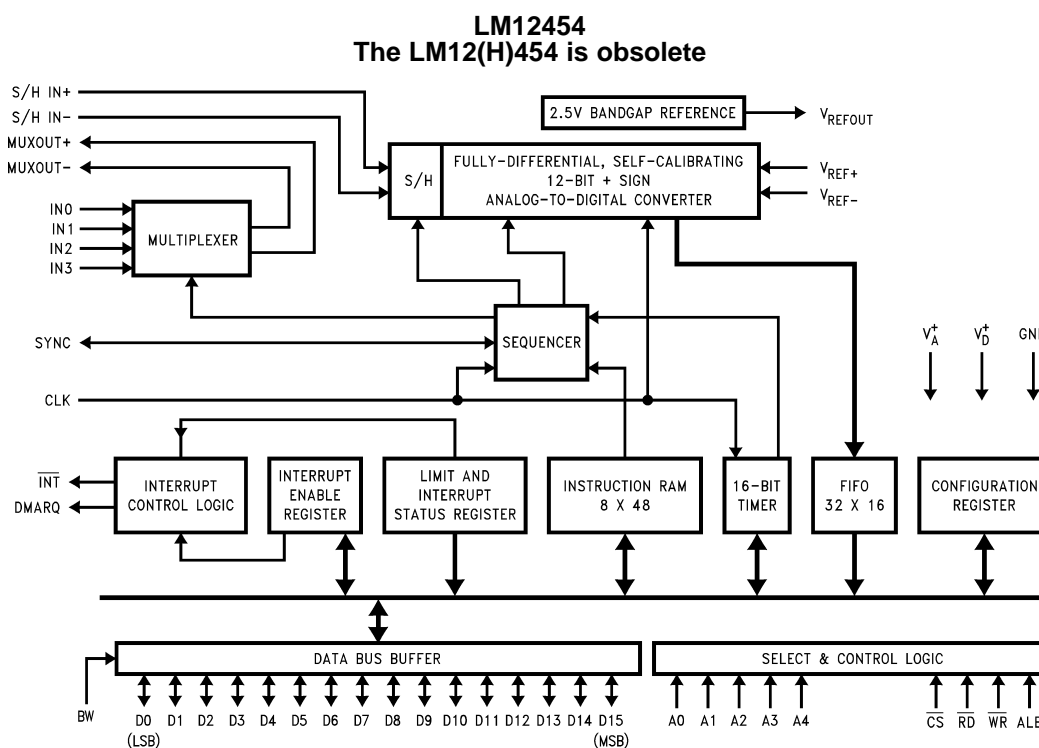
LM12454
The LM12(H)454 is obsolete

S/H IN+
S/H IN-
MUXOUT+
MUXOUT-
IN0
IN1
IN2
IN3
MULTIPLEXER
2.5V BANDGAP REFERENCE
$V_{REFOUT}$
S/H
FULLY-DIFFERENTIAL, SELF-CALIBRATING 12-BIT + SIGN ANALOG-TO-DIGITAL CONVERTER
$V_{REF+}$
$V_{REF-}$
SYNC
SEQUENCER
$V_A^+$
$V_D^+$
GN
CLK
$\overline{INT}$
DMARQ
INTERRUPT CONTROL LOGIC
INTERRUPT ENABLE REGISTER
LIMIT AND INTERRUPT STATUS REGISTER
INSTRUCTION RAM 8 X 48
16-BIT TIMER
FIFO 32 X 16
CONFIGURATION REGISTER
DATA BUS BUFFER
SELECT & CONTROL LOGIC
BW
D0 (LSB)
D1
D2
D3
D4
D5
D6
D7
D8
D9
D10
D11
D12
D13
D14
D15 (MSB)
A0
A1
A2
A3
A4
$\overline{CS}$
$\overline{RD}$
$\overline{WR}$
ALE